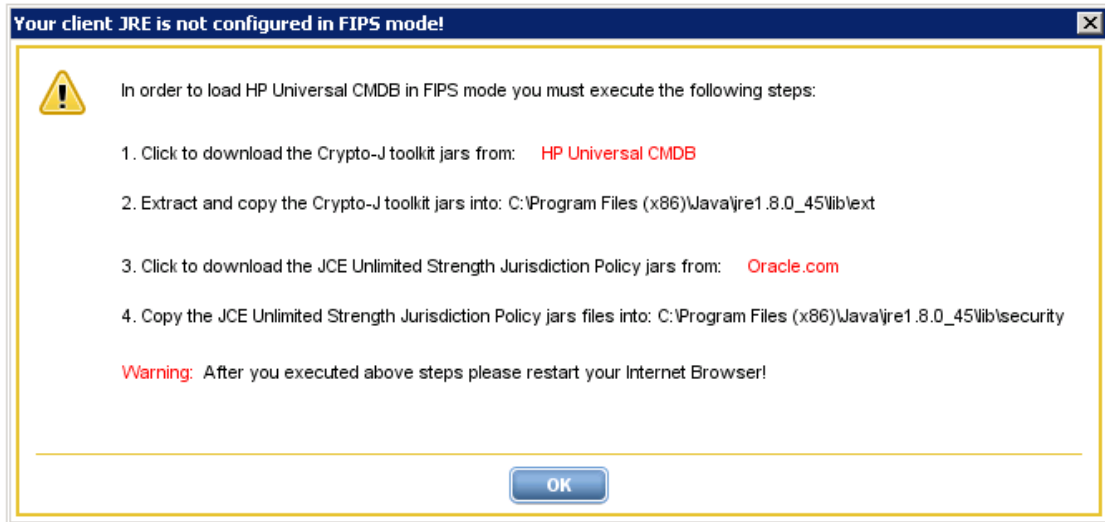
Your client JRE is not configured in FIPS mode!

In order to load HP Universal CMDB in FIPS mode you must execute the following steps:

1. Click to download the Crypto-J toolkit jars from: HP Universal CMDB

2. Extract and copy the Crypto-J toolkit jars into: C:\Program Files (x86)\Java\jre1.8.0_45\lib\ext

3. Click to download the JCE Unlimited Strength Jurisdiction Policy jars from: Oracle.com

4. Copy the JCE Unlimited Strength Jurisdiction Policy jars files into: C:\Program Files (x86)\Java\jre1.8.0_45\lib\security

Warning: After you executed above steps please restart your Internet Browser!

OK